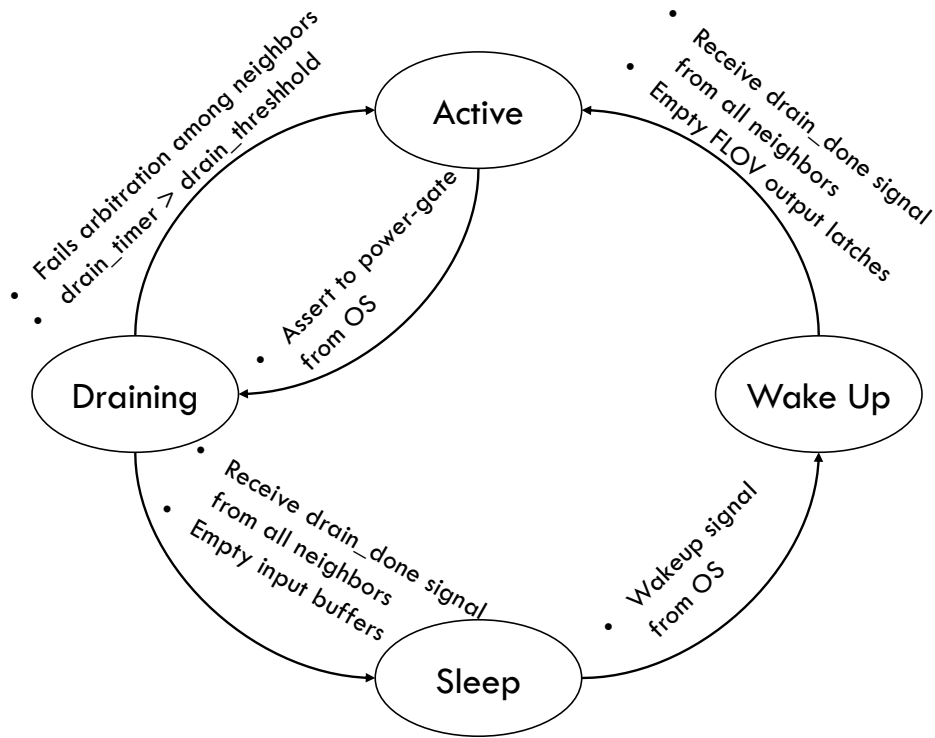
Active

Draining

Wake Up

Sleep

• Fails arbitration among neighbors
• drain_timer > drain_threshold

• Assert to power-gate from OS

• Receive drain_done signal from all neighbors
• Empty FLOV output latches

• Receive drain_done signal from all neighbors
• Empty input buffers

• Wakeup signal from OS